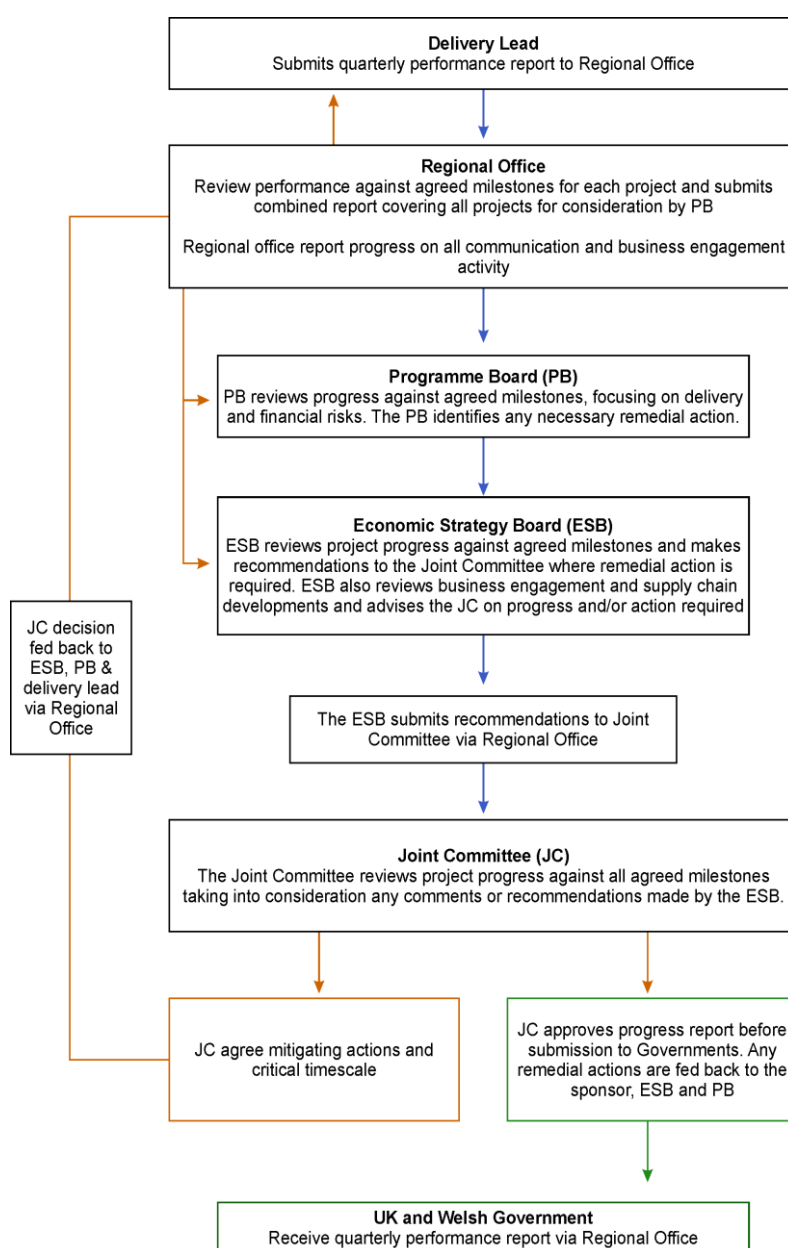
Delivery Lead
Submits quarterly performance report to Regional Office

Regional Office
Review performance against agreed milestones for each project and submits combined report covering all projects for consideration by PB

Regional office report progress on all communication and business engagement activity

Programme Board (PB)
PB reviews progress against agreed milestones, focusing on delivery and financial risks. The PB identifies any necessary remedial action.

Economic Strategy Board (ESB)
ESB reviews project progress against agreed milestones and makes recommendations to the Joint Committee where remedial action is required. ESB also reviews business engagement and supply chain developments and advises the JC on progress and/or action required

JC decision fed back to ESB, PB & delivery lead via Regional Office

The ESB submits recommendations to Joint Committee via Regional Office

Joint Committee (JC)
The Joint Committee reviews project progress against all agreed milestones taking into consideration any comments or recommendations made by the ESB.

JC agree mitigating actions and critical timescale

JC approves progress report before submission to Governments. Any remedial actions are fed back to the sponsor, ESB and PB

UK and Welsh Government
Receive quarterly performance report via Regional Office